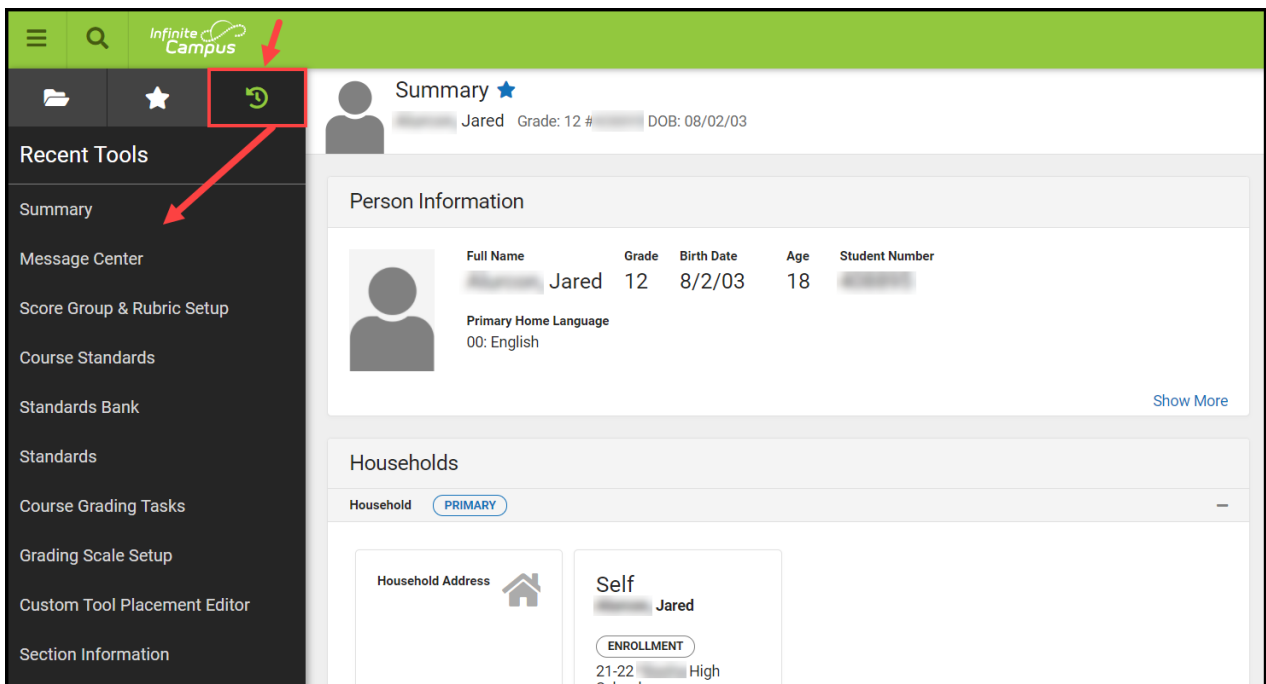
Infinite Campus

Recent Tools

Summary
Message Center
Score Group & Rubric Setup
Course Standards
Standards Bank
Standards
Course Grading Tasks
Grading Scale Setup
Custom Tool Placement Editor
Section Information

Summary
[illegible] Jared Grade: 12 #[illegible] DOB: 08/02/03

Person Information

| Full Name | Grade | Birth Date | Age | Student Number |
|---|---|---|---|---|
| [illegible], Jared | 12 | 8/2/03 | 18 | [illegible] |

Primary Home Language
00: English

Show More

Households

Household PRIMARY

Household Address

Self
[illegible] Jared
ENROLLMENT
21-22 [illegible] High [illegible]